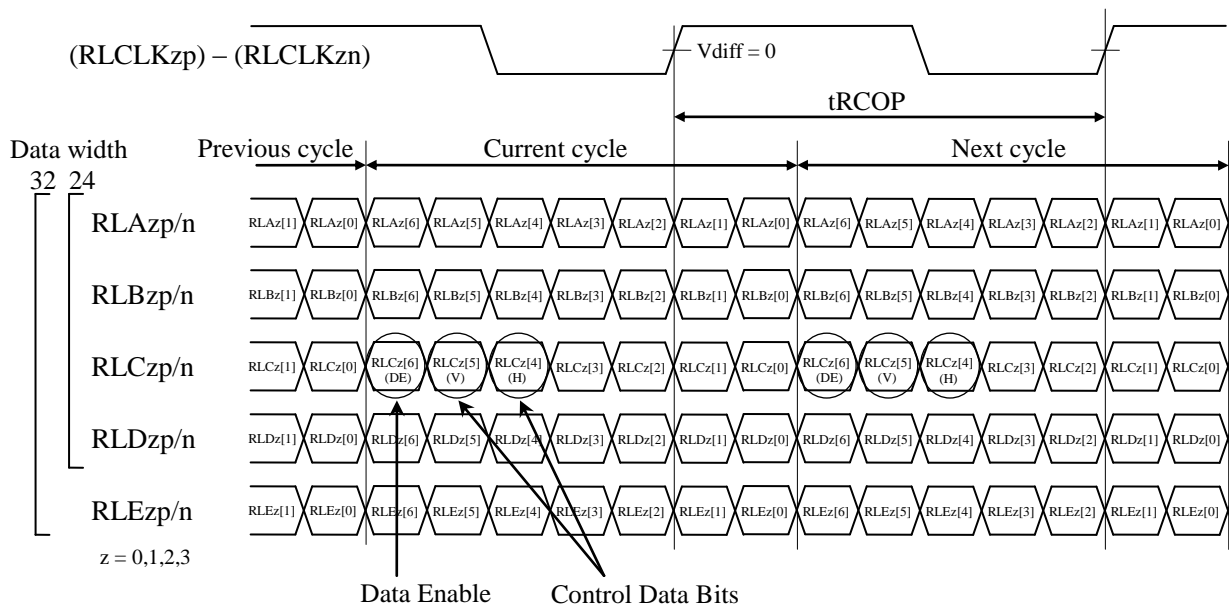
(RLCLKzp) – (RLCLKzn)

Vdiff = 0

tRCOP

Data width

32 24

Previous cycle

Current cycle

Next cycle

RLAzp/n

RLAz[1] RLAz[0] RLAz[6] RLAz[5] RLAz[4] RLAz[3] RLAz[2] RLAz[1] RLAz[0] RLAz[6] RLAz[5] RLAz[4] RLAz[3] RLAz[2] RLAz[1] RLAz[0]

RLBzp/n

RLBz[1] RLBz[0] RLBz[6] RLBz[5] RLBz[4] RLBz[3] RLBz[2] RLBz[1] RLBz[0] RLBz[6] RLBz[5] RLBz[4] RLBz[3] RLBz[2] RLBz[1] RLBz[0]

RLCzp/n

RLCz[1] RLCz[0] RLCz[6] (DE) RLCz[5] (V) RLCz[4] (H) RLCz[3] RLCz[2] RLCz[1] RLCz[0] RLCz[6] (DE) RLCz[5] (V) RLCz[4] (H) RLCz[3] RLCz[2] RLCz[1] RLCz[0]

RLDzp/n

RLDz[1] RLDz[0] RLDz[6] RLDz[5] RLDz[4] RLDz[3] RLDz[2] RLDz[1] RLDz[0] RLDz[6] RLDz[5] RLDz[4] RLDz[3] RLDz[2] RLDz[1] RLDz[0]

RLEzp/n

RLEz[1] RLEz[0] RLEz[6] RLEz[5] RLEz[4] RLEz[3] RLEz[2] RLEz[1] RLEz[0] RLEz[6] RLEz[5] RLEz[4] RLEz[3] RLEz[2] RLEz[1] RLEz[0]

z = 0,1,2,3

Data Enable

Control Data Bits